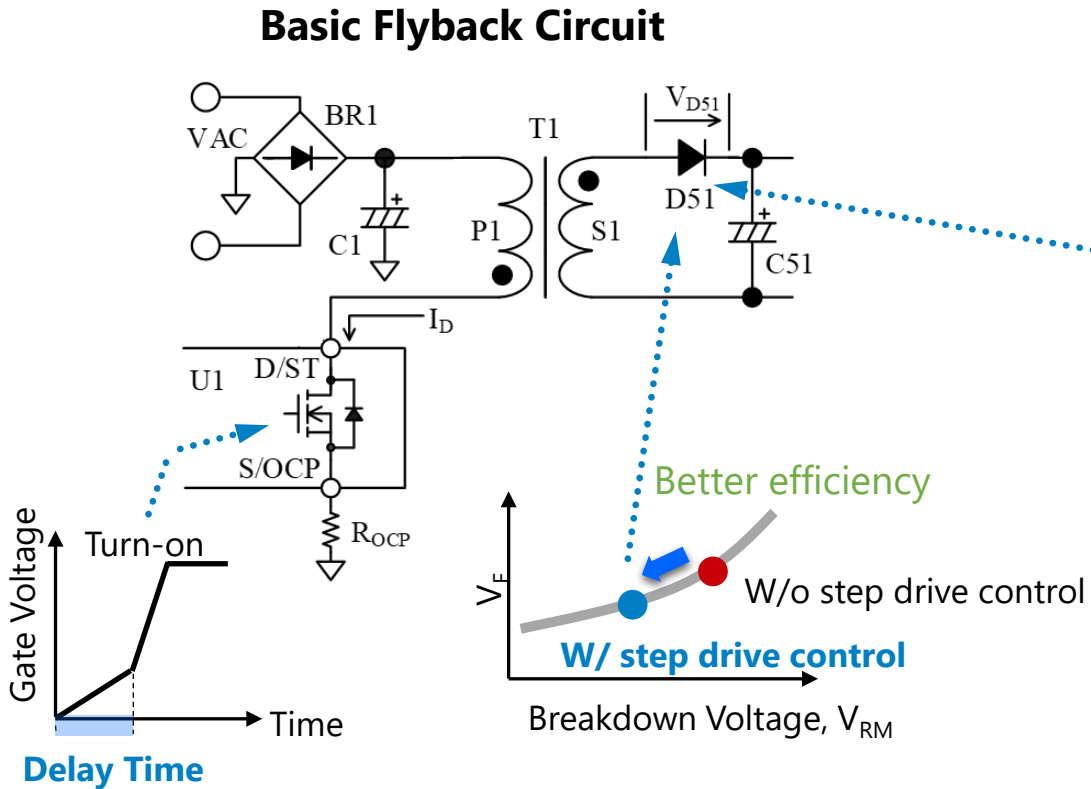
Basic Flyback Circuit

VAC

BR1

C1

T1

P1

S1

$V_{D51}$

D51

C51

$I_D$

U1

D/ST

S/OCP

$R_{OCP}$

Gate Voltage

Turn-on

Time

Delay Time

Better efficiency

$V_F$

W/o step drive control

W/ step drive control

Breakdown Voltage, $V_{RM}$